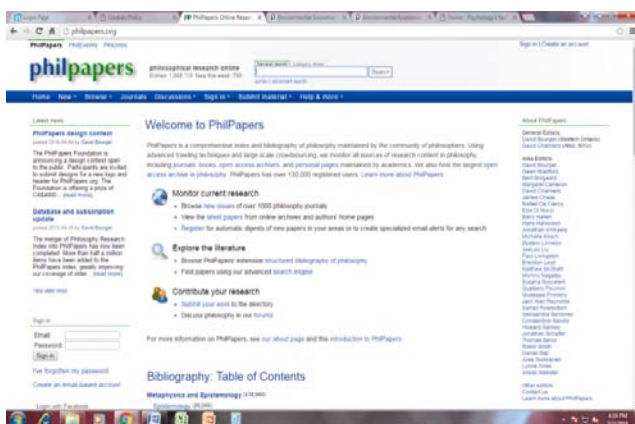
philpapers.org

PhilPapers PhilEvents PhilJobs

Sign in | Create an account

philpapers

philosophical research online

Search

Home New Browse Journals Discussions Sign in Submit material Help & more

Latest news

PhilPapers design contest

The PhilPapers Foundation is announcing a design contest open to the public. Participants are invited to submit designs for a new logo and header for PhilPapers.org. The Foundation is offering a prize of CA$4000 ... (read more)

Database and subscription update

The merger of Philosophy Research Index into PhilPapers has now been completed. More than half a million items have been added to the PhilPapers index, greatly improving our coverage of older ... (read more)

View older news

Sign in

Email

Password

Sign in

I've forgotten my password

Create an email-based account

Welcome to PhilPapers

PhilPapers is a comprehensive index and bibliography of philosophy maintained by the community of philosophers. Using advanced trawling techniques and large scale crowdsourcing, we monitor all sources of research content in philosophy, including journals, books, open access archives, and personal pages maintained by academics. We also host the largest open access archive in philosophy. PhilPapers has over 130,000 registered users. Learn more about PhilPapers.

Monitor current research

Browse new issues of over 1000 philosophy journals

View the latest papers from online archives and authors' home pages

Register for automatic digests of new papers in your areas or to create specialized email alerts for any search

Explore the literature

Browse PhilPapers' extensive structured bibliography of philosophy

Find papers using our advanced search engine

Contribute your research

Submit your work to the directory

Discuss philosophy in our forums

For more information on PhilPapers, see our about page and this introduction to PhilPapers.

Bibliography: Table of Contents

Metaphysics and Epistemology

About PhilPapers

General Editors

David Bourget

David Chalmers

Area Editors

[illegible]

Other editors

Contact us

Learn more about PhilPapers